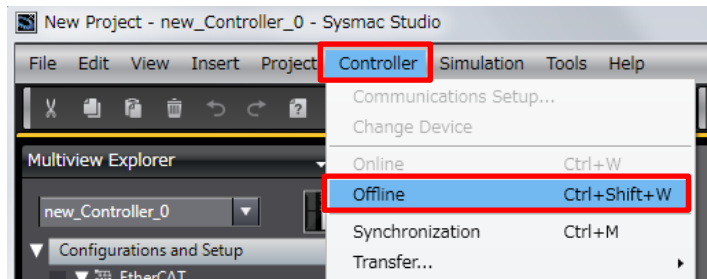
New Project - new_Controller_0 - Sysmac Studio

File Edit View Insert Project Controller Simulation Tools Help

Multiview Explorer

new_Controller_0

Configurations and Setup

EtherCAT

Communications Setup...
Change Device
Online Ctrl+W
Offline Ctrl+Shift+W
Synchronization Ctrl+M
Transfer...